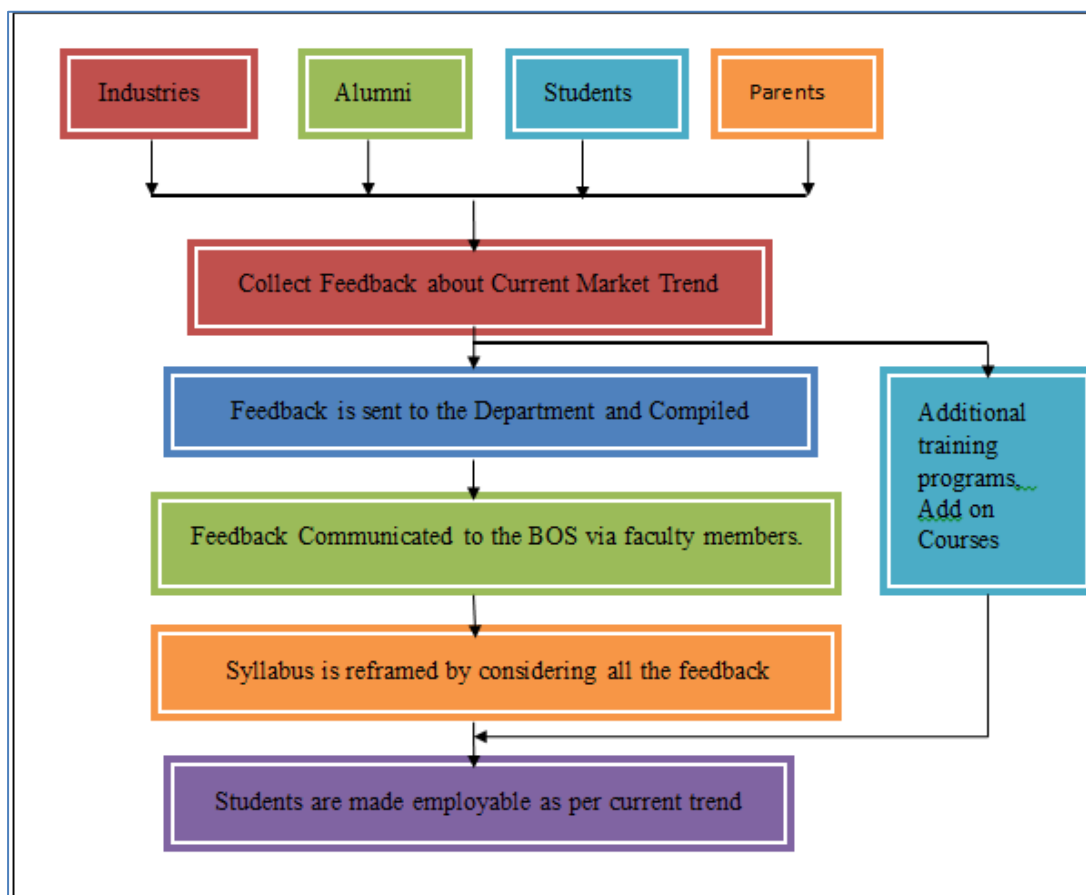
Industries

Alumni

Students

Parents

Collect Feedback about Current Market Trend

Feedback is sent to the Department and Compiled

Additional training programs, Add on Courses

Feedback Communicated to the BOS via faculty members.

Syllabus is reframed by considering all the feedback

Students are made employable as per current trend